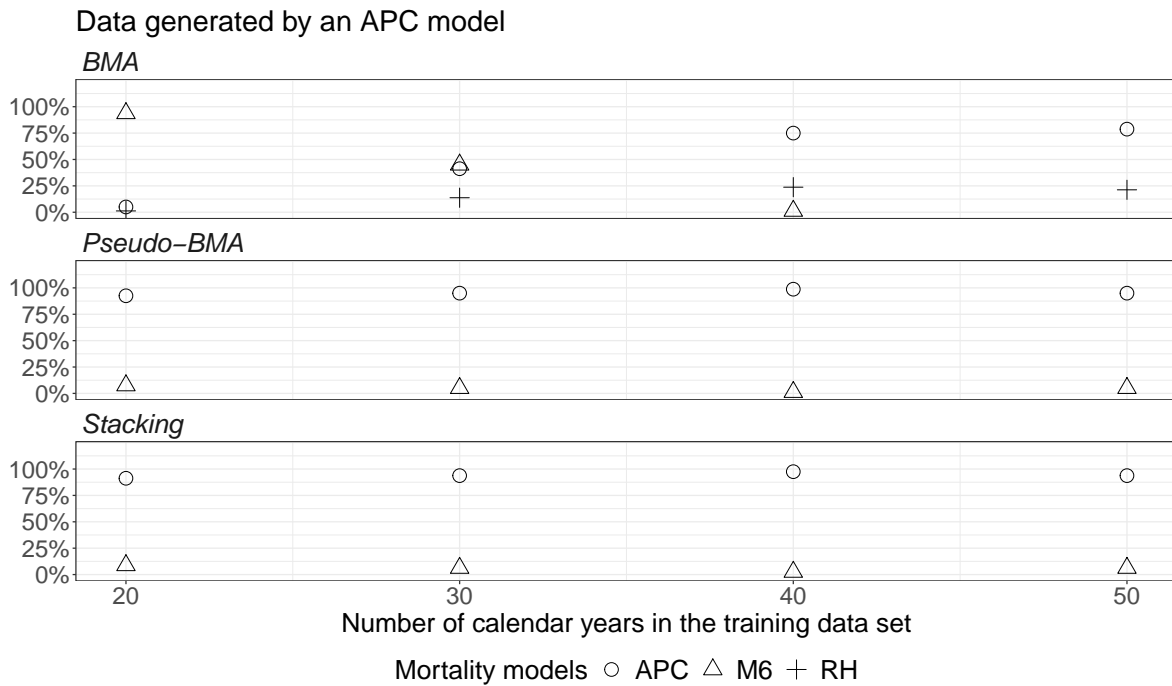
Data generated by an APC model

*BMA*

100%
75%
50%
25%
0%

*Pseudo−BMA*

100%
75%
50%
25%
0%

*Stacking*

100%
75%
50%
25%
0%

20 30 40 50

Number of calendar years in the training data set

Mortality models ○ APC △ M6 + RH